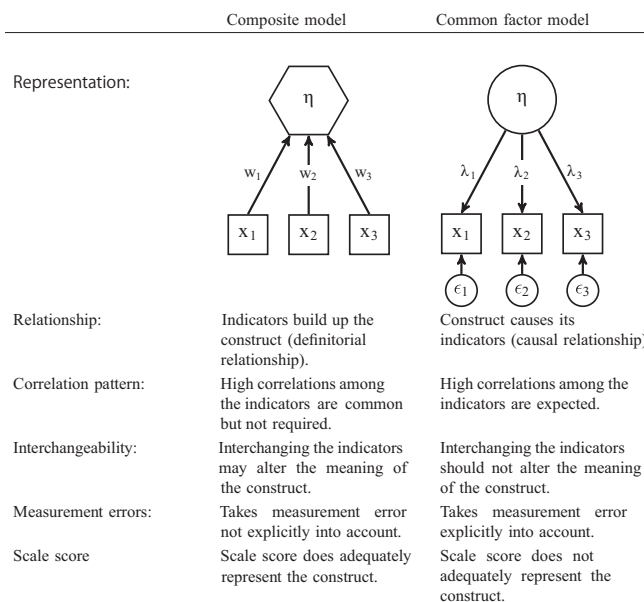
|  | Composite model | Common factor model |
|---|---|---|
| Representation: | η, $w_1$, $w_2$, $w_3$, $x_1$, $x_2$, $x_3$ | η, $\lambda_1$, $\lambda_2$, $\lambda_3$, $x_1$, $x_2$, $x_3$, $\epsilon_1$, $\epsilon_2$, $\epsilon_3$ |
| Relationship: | Indicators build up the construct (definitorial relationship). | Construct causes its indicators (causal relationship) |
| Correlation pattern: | High correlations among the indicators are common but not required. | High correlations among the indicators are expected. |
| Interchangeability: | Interchanging the indicators may alter the meaning of the construct. | Interchanging the indicators should not alter the meaning of the construct. |
| Measurement errors: | Takes measurement error not explicitly into account. | Takes measurement error explicitly into account. |
| Scale score | Scale score does adequately represent the construct. | Scale score does not adequately represent the construct. |